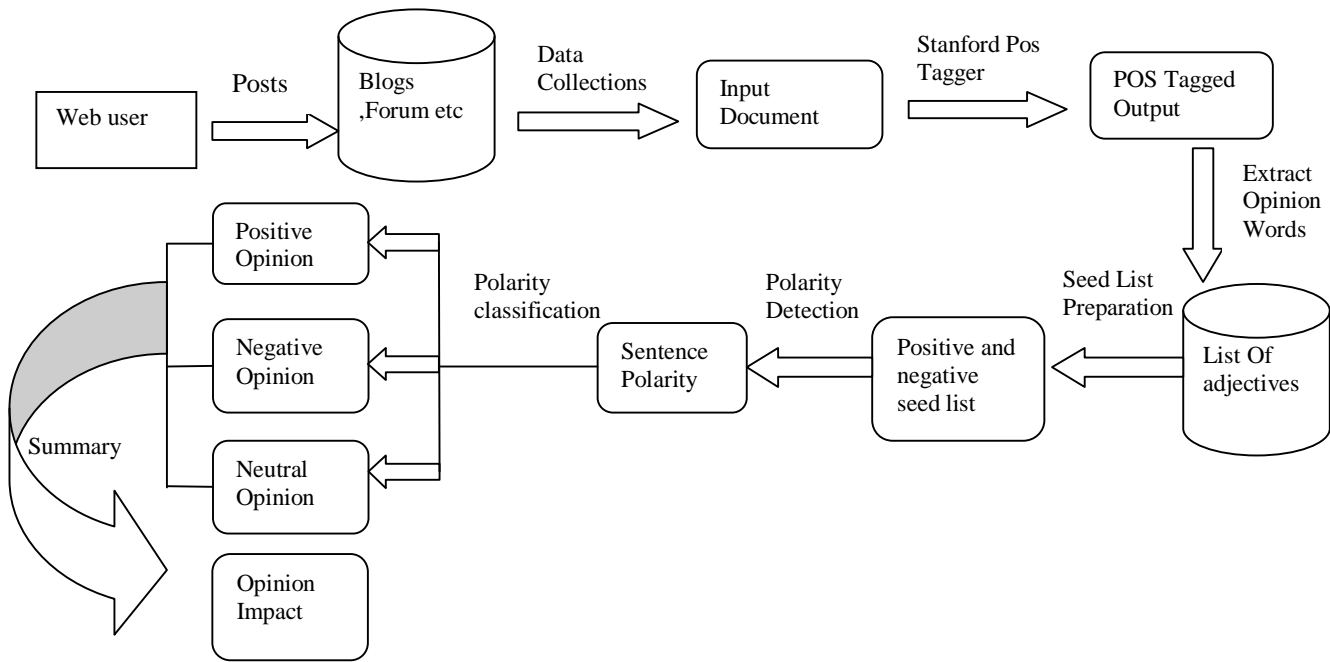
Web user

Posts

Blogs ,Forum etc

Data Collections

Input Document

Stanford Pos Tagger

POS Tagged Output

Extract Opinion Words

List Of adjectives

Seed List Preparation

Positive and negative seed list

Polarity Detection

Sentence Polarity

Polarity classification

Positive Opinion

Negative Opinion

Neutral Opinion

Summary

Opinion Impact